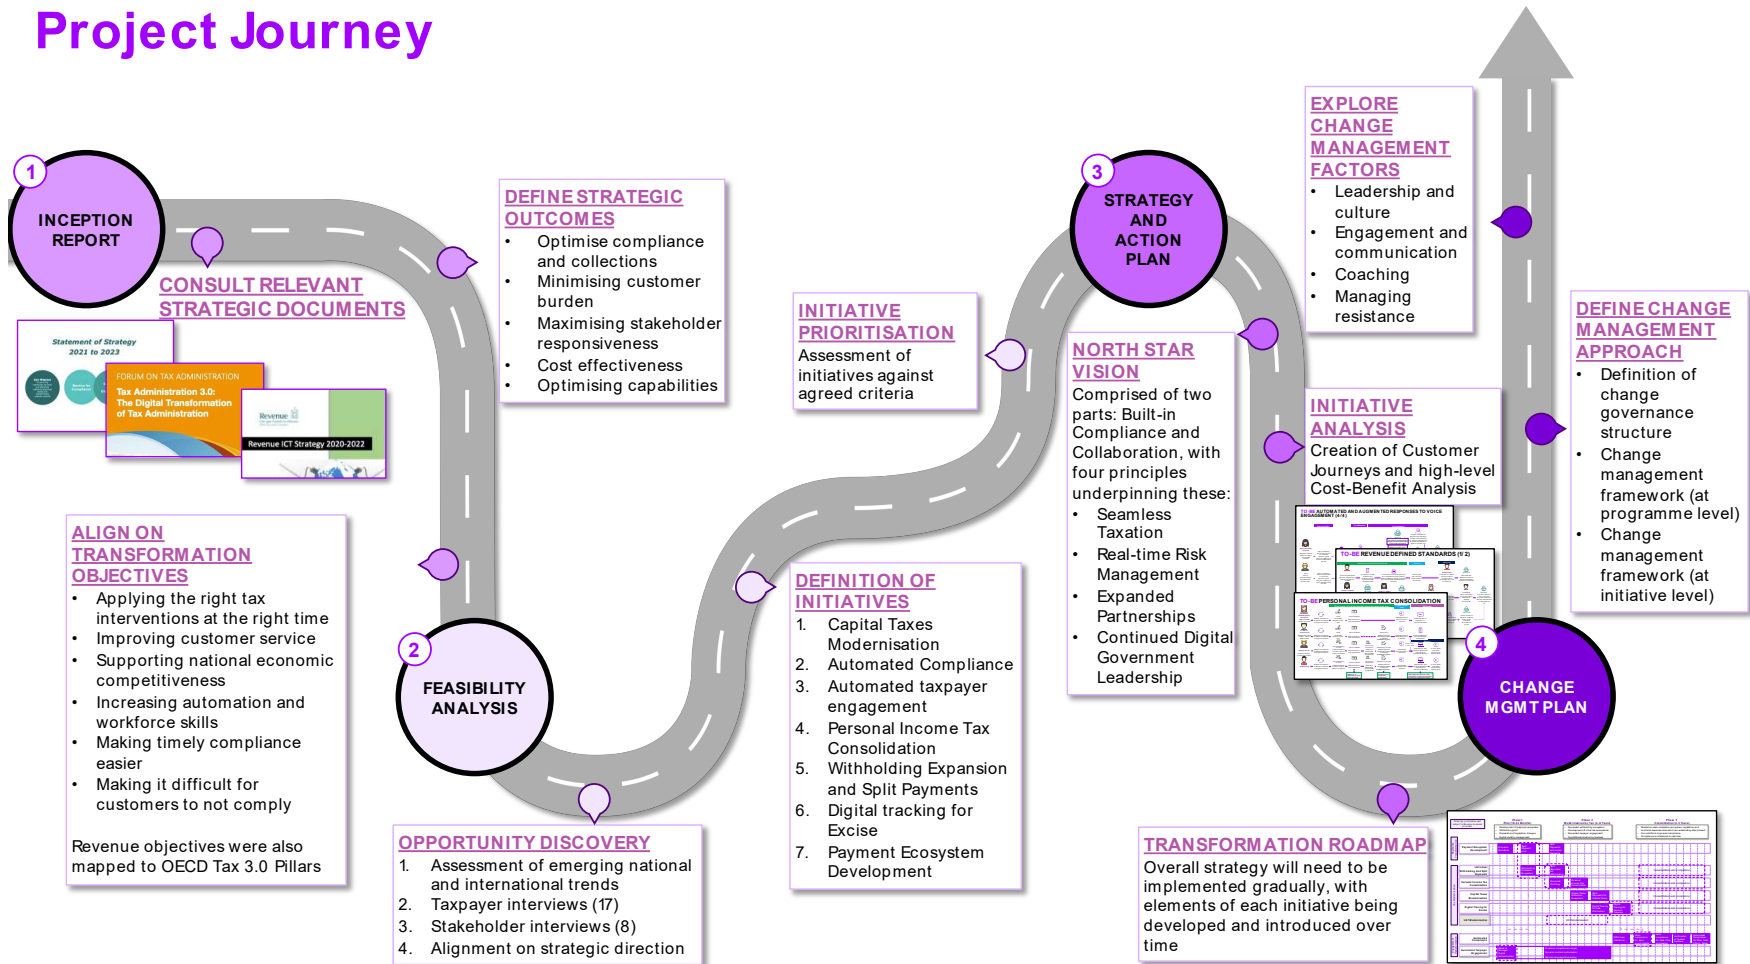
Project Journey

1
INCEPTION REPORT

CONSULT RELEVANT STRATEGIC DOCUMENTS

Statement of Strategy 2021 to 2023

FORUM ON TAX ADMINISTRATION
Tax Administration 3.0: The Digital Transformation of Tax Administration

Revenue
Revenue ICT Strategy 2020-2022

DEFINE STRATEGIC OUTCOMES
• Optimise compliance and collections
• Minimising customer burden
• Maximising stakeholder responsiveness
• Cost effectiveness
• Optimising capabilities

ALIGN ON TRANSFORMATION OBJECTIVES
• Applying the right tax interventions at the right time
• Improving customer service
• Supporting national economic competitiveness
• Increasing automation and workforce skills
• Making timely compliance easier
• Making it difficult for customers to not comply

Revenue objectives were also mapped to OECD Tax 3.0 Pillars

2
FEASIBILITY ANALYSIS

OPPORTUNITY DISCOVERY
1. Assessment of emerging national and international trends
2. Taxpayer interviews (17)
3. Stakeholder interviews (8)
4. Alignment on strategic direction

INITIATIVE PRIORITISATION
Assessment of initiatives against agreed criteria

DEFINITION OF INITIATIVES
1. Capital Taxes Modernisation
2. Automated Compliance
3. Automated taxpayer engagement
4. Personal Income Tax Consolidation
5. Withholding Expansion and Split Payments
6. Digital tracking for Excise
7. Payment Ecosystem Development

3
STRATEGY AND ACTION PLAN

NORTH STAR VISION
Comprised of two parts: Built-in Compliance and Collaboration, with four principles underpinning these:
• Seamless Taxation
• Real-time Risk Management
• Expanded Partnerships
• Continued Digital Government Leadership

INITIATIVE ANALYSIS
Creation of Customer Journeys and high-level Cost-Benefit Analysis

TO-BE AUTOMATED AND AUGMENTED RESPONSES TO VOICE ENGAGEMENT (4/4)
TO-BE REVENUE DEFINED STANDARDS (1/2)
TO-BE PERSONAL INCOME TAX CONSOLIDATION

EXPLORE CHANGE MANAGEMENT FACTORS
• Leadership and culture
• Engagement and communication
• Coaching
• Managing resistance

DEFINE CHANGE MANAGEMENT APPROACH
• Definition of change governance structure
• Change management framework (at programme level)
• Change management framework (at initiative level)

4
CHANGE MGMT PLAN

TRANSFORMATION ROADMAP
Overall strategy will need to be implemented gradually, with elements of each initiative being developed and introduced over time